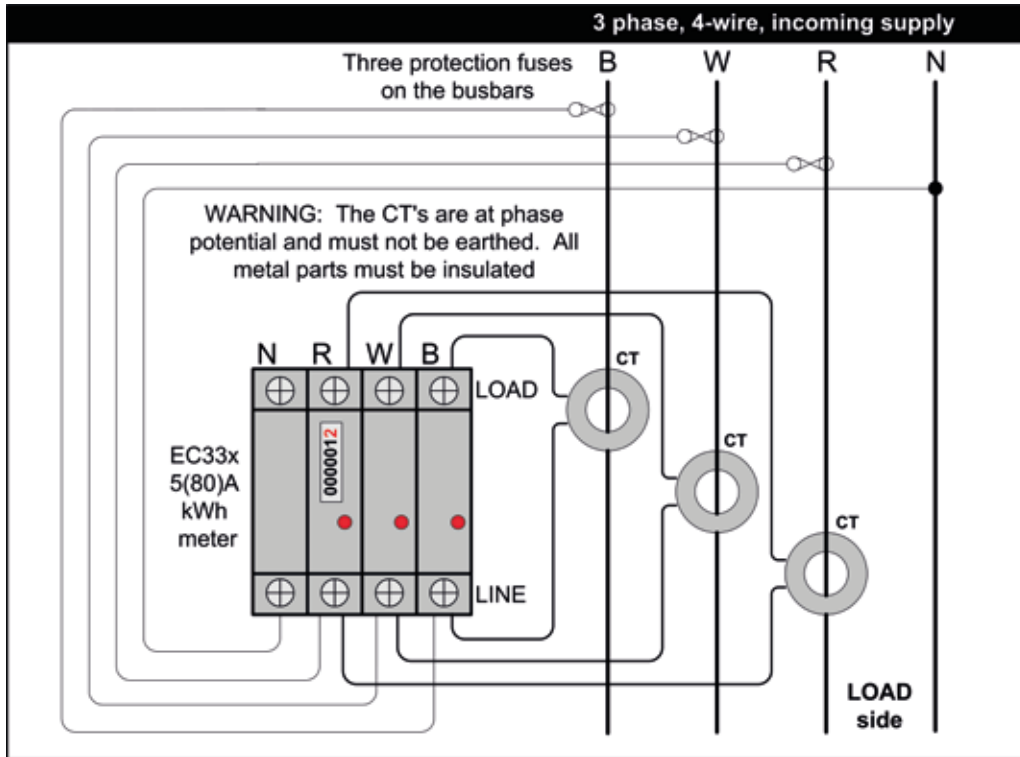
3 phase, 4-wire, incoming supply

Three protection fuses on the busbars

B W R N

WARNING: The CT's are at phase potential and must not be earthed. All metal parts must be insulated

N R W B

LOAD

CT

CT

CT

EC33x
5(80)A
kWh
meter

0000012

LINE

LOAD
side